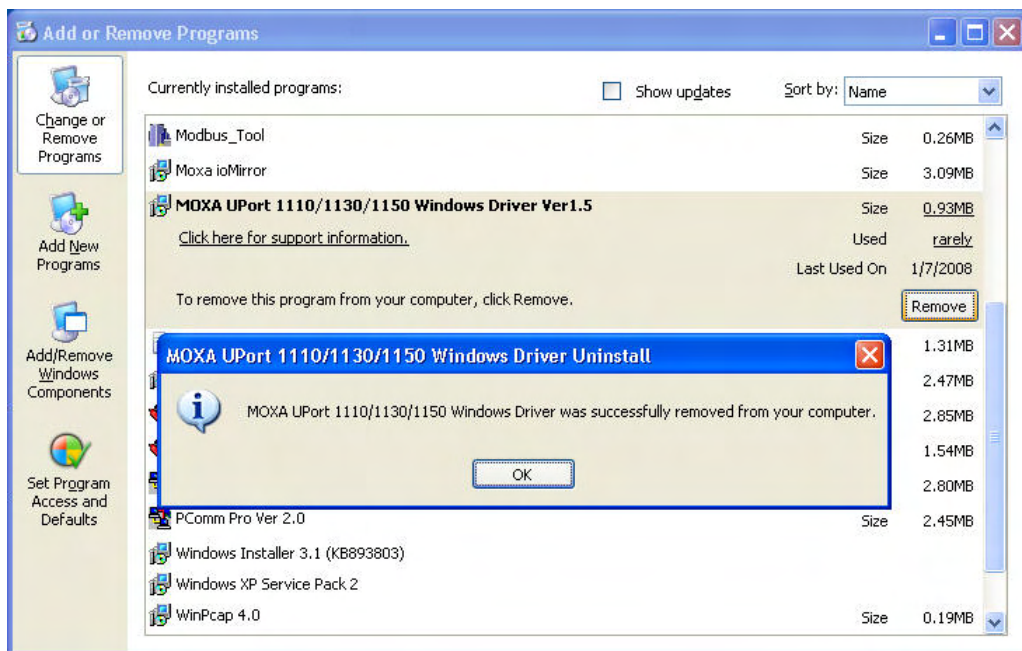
Add or Remove Programs

Change or Remove Programs

Add New Programs

Add/Remove Windows Components

Set Program Access and Defaults

Currently installed programs:

Show updates

Sort by: Name

Modbus_Tool Size 0.26MB

Moxa ioMirror Size 3.09MB

MOXA UPort 1110/1130/1150 Windows Driver Ver1.5 Size 0.93MB

Click here for support information. Used rarely

Last Used On 1/7/2008

To remove this program from your computer, click Remove.

Remove

1.31MB

2.47MB

2.85MB

1.54MB

2.80MB

MOXA UPort 1110/1130/1150 Windows Driver Uninstall

MOXA UPort 1110/1130/1150 Windows Driver was successfully removed from your computer.

OK

PComm Pro Ver 2.0 Size 2.45MB

Windows Installer 3.1 (KB893803)

Windows XP Service Pack 2

WinPcap 4.0 Size 0.19MB